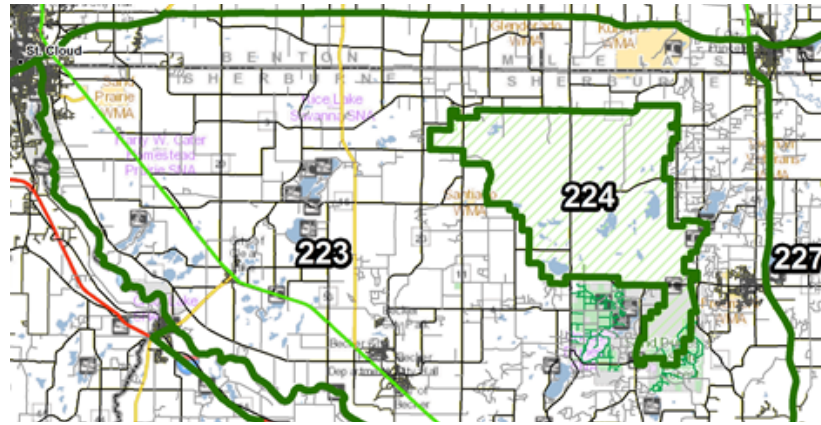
St. Cloud

BENTON

SHERBURNE

MILLE LACS

SHERBURNE

Glendorado WMA

WMA

Sand Prairie WMA

Uncas Dunes SNA

Clear Lake Swamp SNA

Harry W. Cater Homestead Prairie SNA

Santiago WMA

224

223

227

Becker

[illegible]